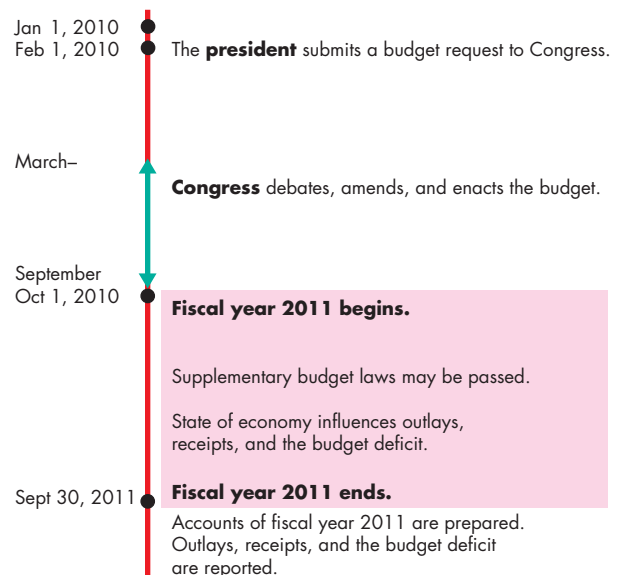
Jan 1, 2010
Feb 1, 2010

The **president** submits a budget request to Congress.

March–
September

**Congress** debates, amends, and enacts the budget.

Oct 1, 2010

**Fiscal year 2011 begins.**

Supplementary budget laws may be passed.

State of economy influences outlays, receipts, and the budget deficit.

Sept 30, 2011

**Fiscal year 2011 ends.**

Accounts of fiscal year 2011 are prepared. Outlays, receipts, and the budget deficit are reported.